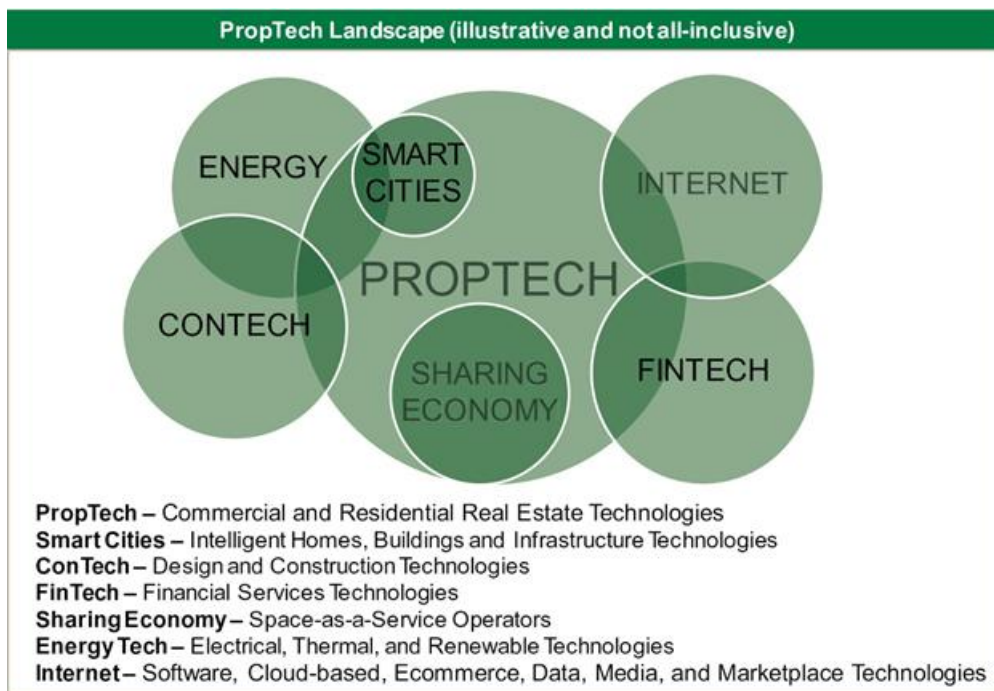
PropTech Landscape (illustrative and not all-inclusive)

ENERGY

SMART CITIES

INTERNET

PROPTECH

CONTECH

SHARING ECONOMY

FINTECH

**PropTech –** Commercial and Residential Real Estate Technologies
**Smart Cities –** Intelligent Homes, Buildings and Infrastructure Technologies
**ConTech –** Design and Construction Technologies
**FinTech –** Financial Services Technologies
**Sharing Economy –** Space-as-a-Service Operators
**Energy Tech –** Electrical, Thermal, and Renewable Technologies
**Internet –** Software, Cloud-based, Ecommerce, Data, Media, and Marketplace Technologies